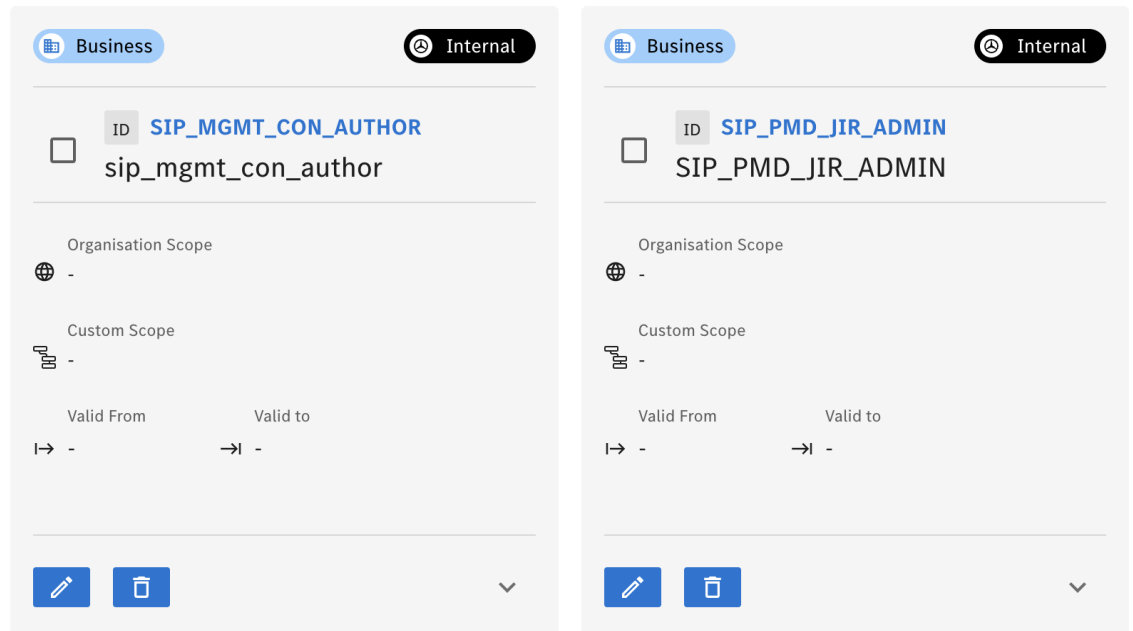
Business

Internal

ID SIP_MGMT_CON_AUTHOR

sip_mgmt_con_author

Organisation Scope

-

Custom Scope

-

Valid From

-

Valid to

-

Business

Internal

ID SIP_PMD_JIR_ADMIN

SIP_PMD_JIR_ADMIN

Organisation Scope

-

Custom Scope

-

Valid From

-

Valid to

-